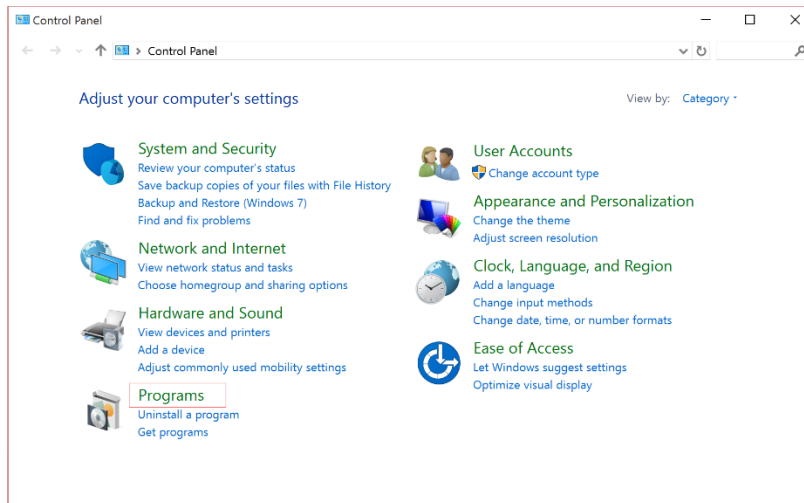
Control Panel

Control Panel

Adjust your computer's settings

View by: Category

System and Security
Review your computer's status
Save backup copies of your files with File History
Backup and Restore (Windows 7)
Find and fix problems

Network and Internet
View network status and tasks
Choose homegroup and sharing options

Hardware and Sound
View devices and printers
Add a device
Adjust commonly used mobility settings

Programs
Uninstall a program
Get programs

User Accounts
Change account type

Appearance and Personalization
Change the theme
Adjust screen resolution

Clock, Language, and Region
Add a language
Change input methods
Change date, time, or number formats

Ease of Access
Let Windows suggest settings
Optimize visual display